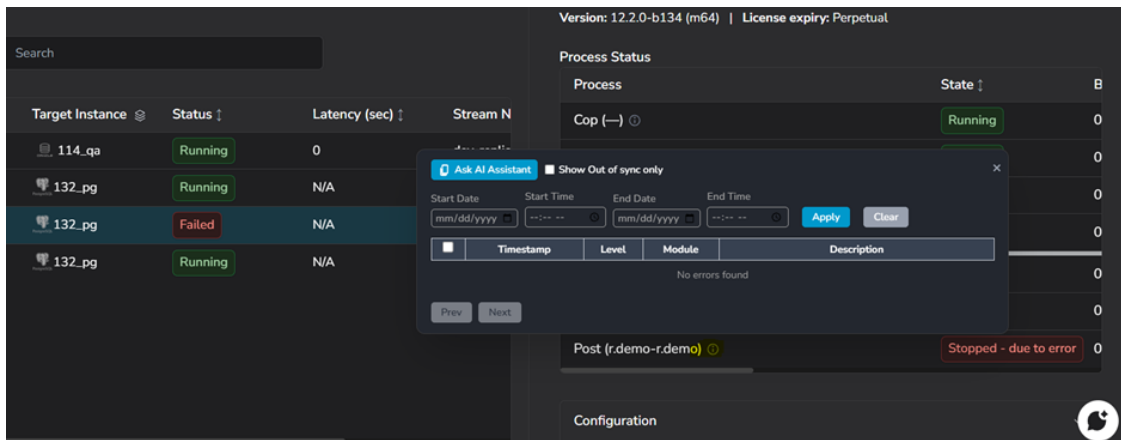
Version: 12.2.0-b134 (m64) | License expiry: Perpetual

Search

Process Status

| Process | State | B |
|---|---|---|
| Cop (—) | Running | 0 |
| | | 0 |
| | | 0 |
| | | 0 |
| | | 0 |
| | | 0 |
| Post (r.demo-r.demo) | Stopped - due to error | 0 |

| Target Instance | Status | Latency (sec) | Stream N |
|---|---|---|---|
| 114_qa | Running | 0 | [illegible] |
| 132_pg | Running | N/A | |
| 132_pg | Failed | N/A | |
| 132_pg | Running | N/A | |

Ask AI Assistant
Show Out of sync only
×

Start Date
mm/dd/yyyy
Start Time
--:-- --
End Date
mm/dd/yyyy
End Time
--:-- --
Apply
Clear

| | Timestamp | Level | Module | Description |
|---|---|---|---|---|
| No errors found | | | | |

Prev
Next

Configuration